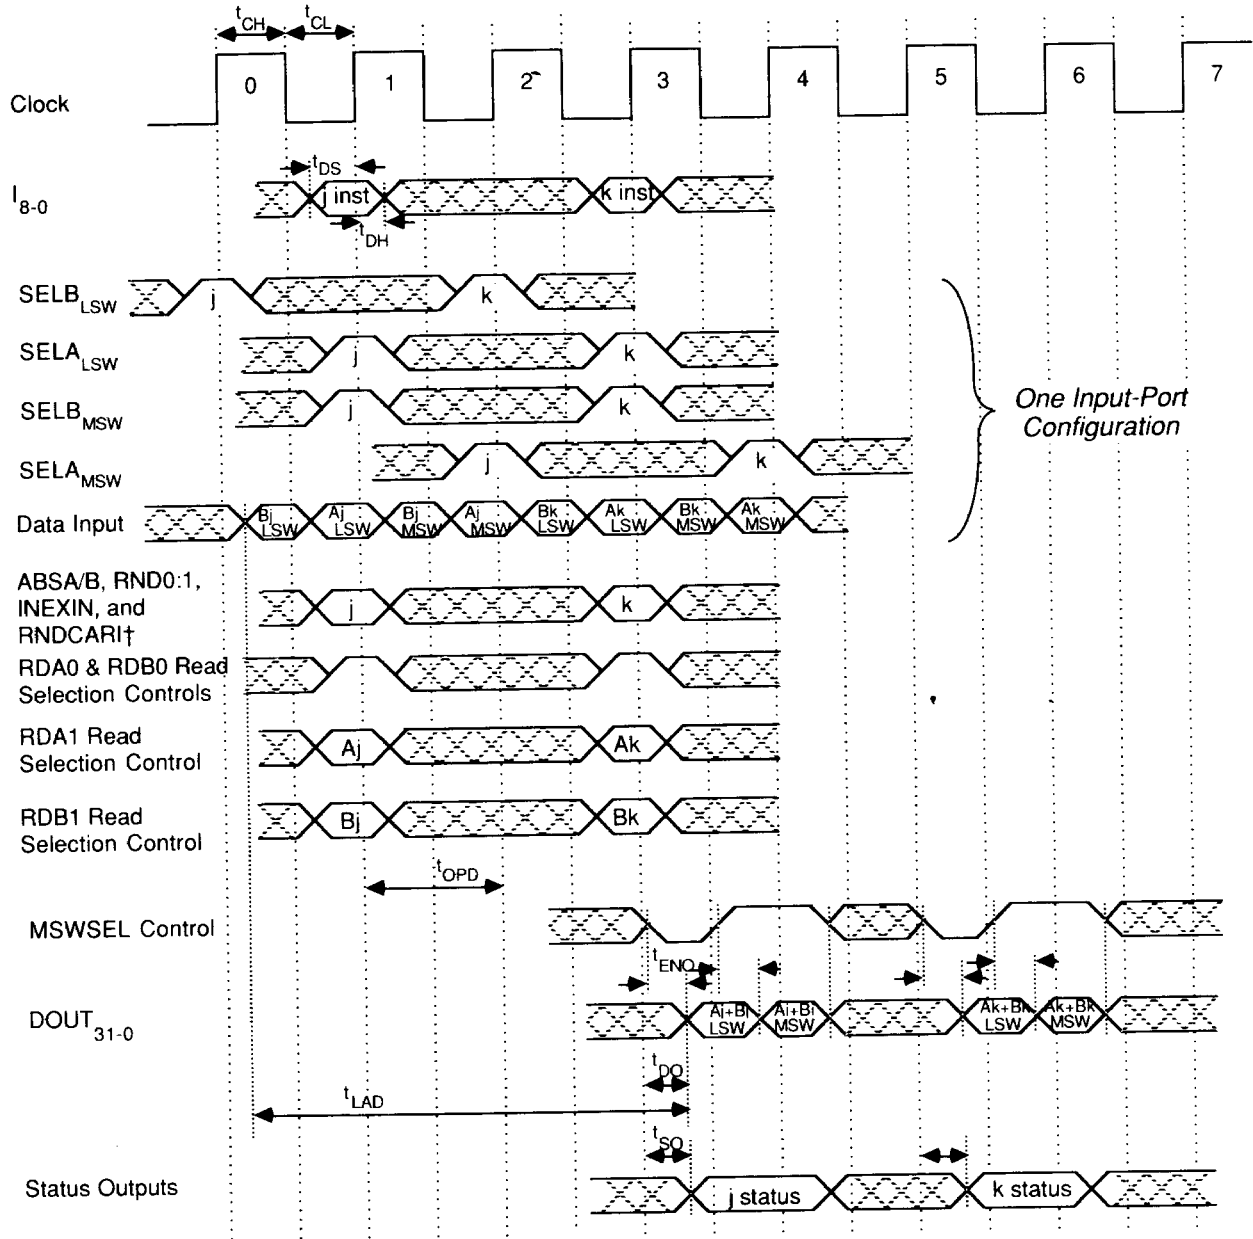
$t_{CH}$ $t_{CL}$

Clock 0 1 2 3 4 5 6 7

$t_{DS}$

$I_{8-0}$ j inst k inst

$t_{DH}$

$SELB_{LSW}$ j k

$SELA_{LSW}$ j k

$SELB_{MSW}$ j k

$SELA_{MSW}$ j k

Data Input Bj LSW Aj LSW Bj MSW Aj MSW Bk LSW Ak LSW Bk MSW Ak MSW

One Input-Port Configuration

ABSA/B, RND0:1, INEXIN, and RNDCARI† j k

RDA0 & RDB0 Read Selection Controls

RDA1 Read Selection Control Aj Ak

RDB1 Read Selection Control Bj Bk

$t_{OPD}$

MSWSEL Control

$t_{ENO}$

$DOUT_{31-0}$ Aj+Bj LSW Aj+Bj MSW Ak+Bk LSW Ak+Bk MSW

$t_{DO}$

$t_{LAD}$

$t_{SO}$

Status Outputs j status k status